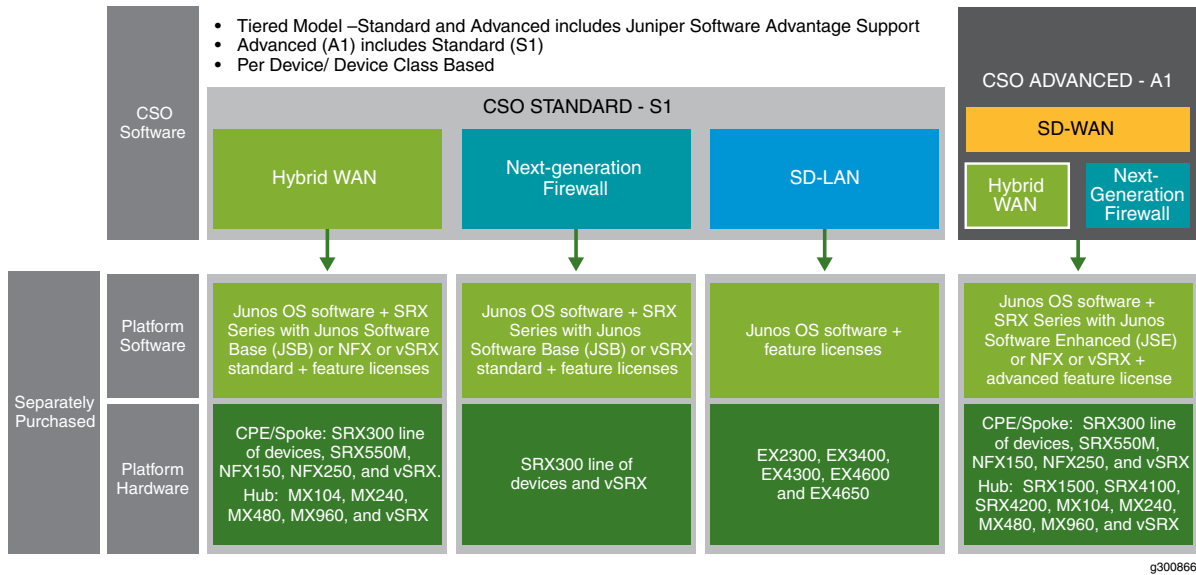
CSO Software

- Tiered Model –Standard and Advanced includes Juniper Software Advantage Support
- Advanced (A1) includes Standard (S1)
- Per Device/ Device Class Based

CSO STANDARD - S1

Hybrid WAN

Next-generation Firewall

SD-LAN

CSO ADVANCED - A1

SD-WAN

Hybrid WAN

Next-Generation Firewall

Separately Purchased

Platform Software

Junos OS software + SRX Series with Junos Software Base (JSB) or NFX or vSRX standard + feature licenses

Junos OS software + SRX Series with Junos Software Base (JSB) or vSRX standard + feature licenses

Junos OS software + feature licenses

Junos OS software + SRX Series with Junos Software Enhanced (JSE) or NFX or vSRX + advanced feature license

Platform Hardware

CPE/Spoke: SRX300 line of devices, SRX550M, NFX150, NFX250, and vSRX.
Hub: MX104, MX240, MX480, MX960, and vSRX

SRX300 line of devices and vSRX

EX2300, EX3400, EX4300, EX4600 and EX4650

CPE/Spoke: SRX300 line of devices, SRX550M, NFX150, NFX250, and vSRX
Hub: SRX1500, SRX4100, SRX4200, MX104, MX240, MX480, MX960, and vSRX

g300866